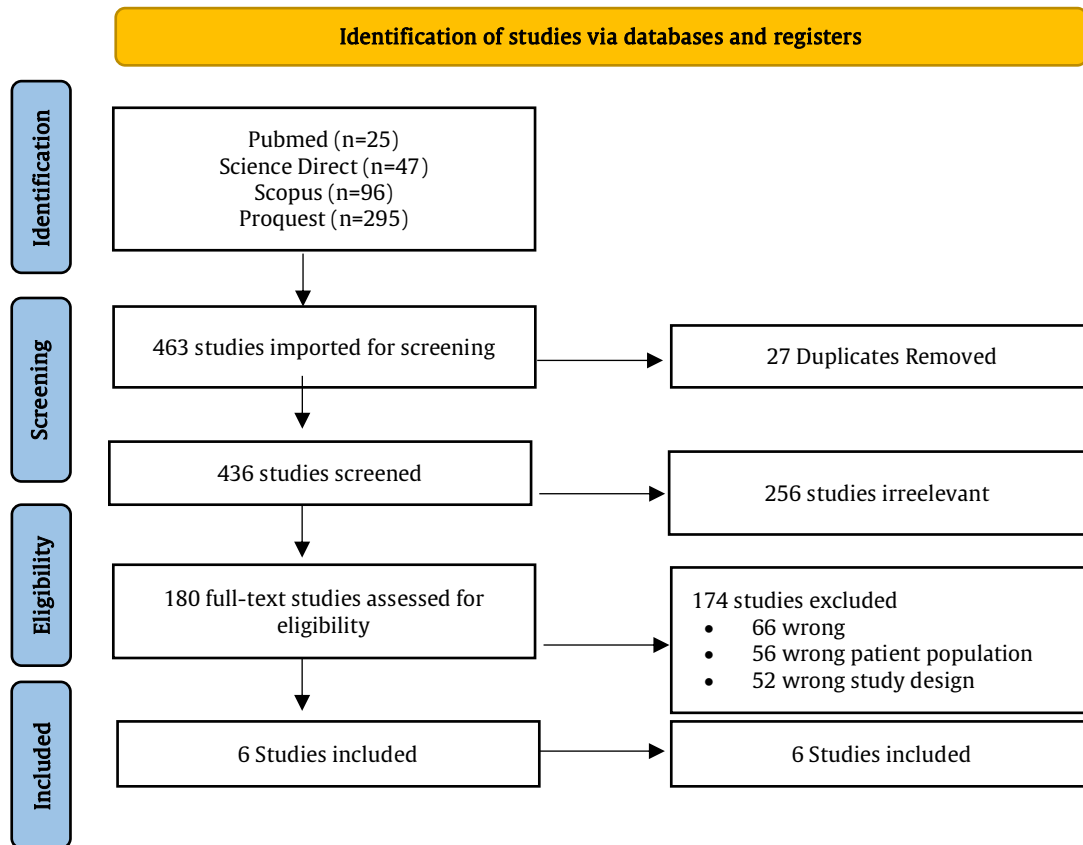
Identification of studies via databases and registers

Identification

Pubmed (n=25)
Science Direct (n=47)
Scopus (n=96)
Proquest (n=295)

Screening

463 studies imported for screening

27 Duplicates Removed

436 studies screened

256 studies irreelevant

Eligibility

180 full-text studies assessed for eligibility

174 studies excluded
• 66 wrong
• 56 wrong patient population
• 52 wrong study design

Included

6 Studies included

6 Studies included